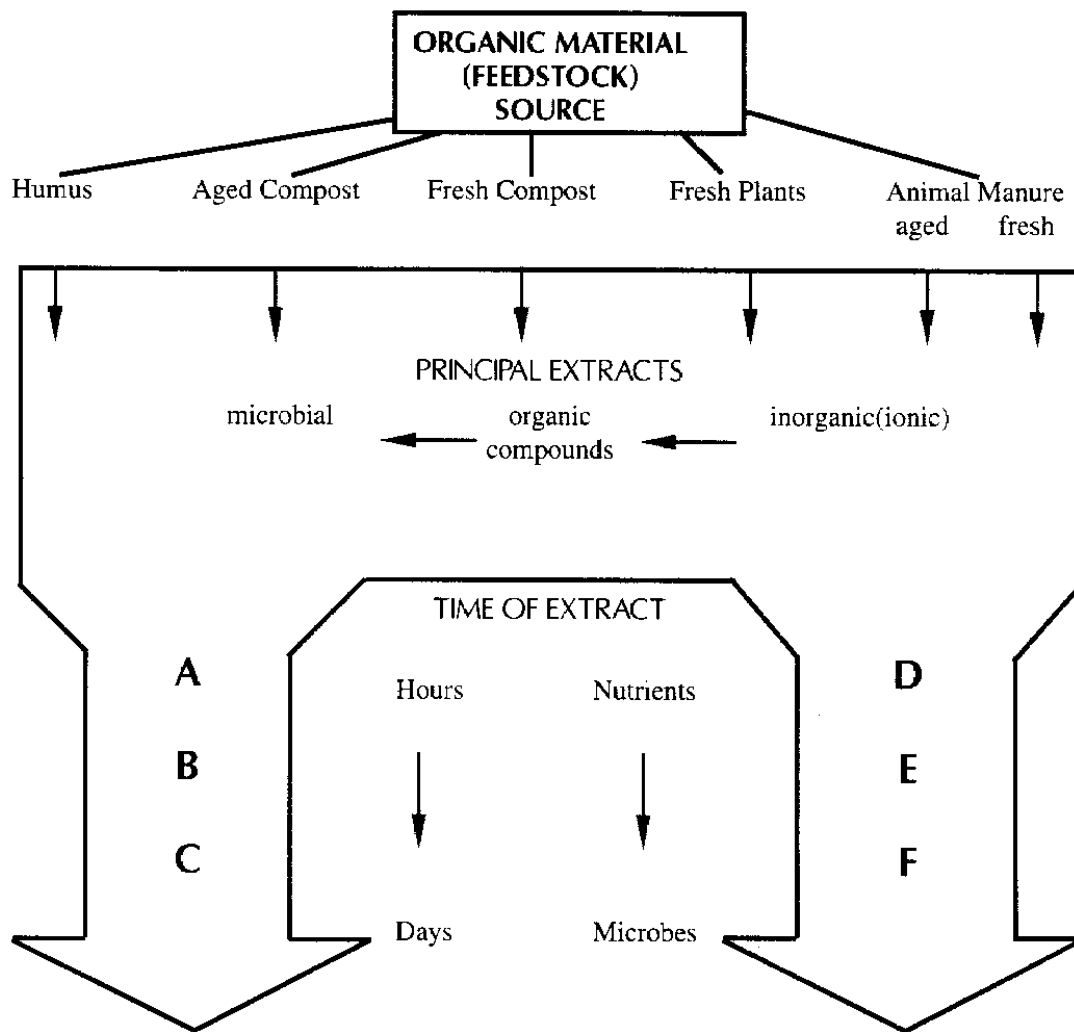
ORGANIC MATERIAL (FEEDSTOCK) SOURCE

Humus

Aged Compost

Fresh Compost

Fresh Plants

Animal Manure
aged fresh

PRINCIPAL EXTRACTS

microbial

organic compounds

inorganic(ionic)

TIME OF EXTRACT

A

B

C

Hours

Days

Nutrients

Microbes

D

E

F